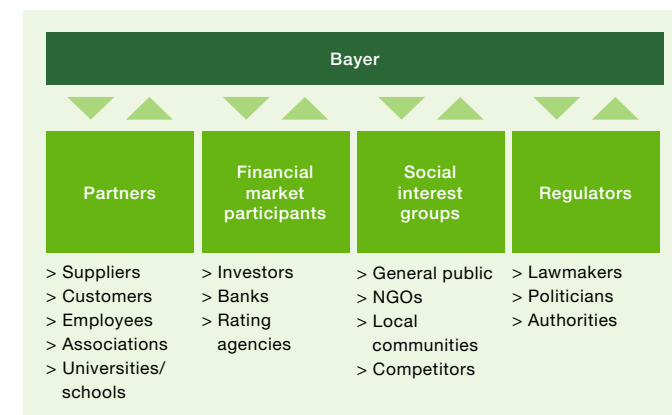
Bayer

Partners

> Suppliers
> Customers
> Employees
> Associations
> Universities/ schools

Financial market participants

> Investors
> Banks
> Rating agencies

Social interest groups

> General public
> NGOs
> Local communities
> Competitors

Regulators

> Lawmakers
> Politicians
> Authorities